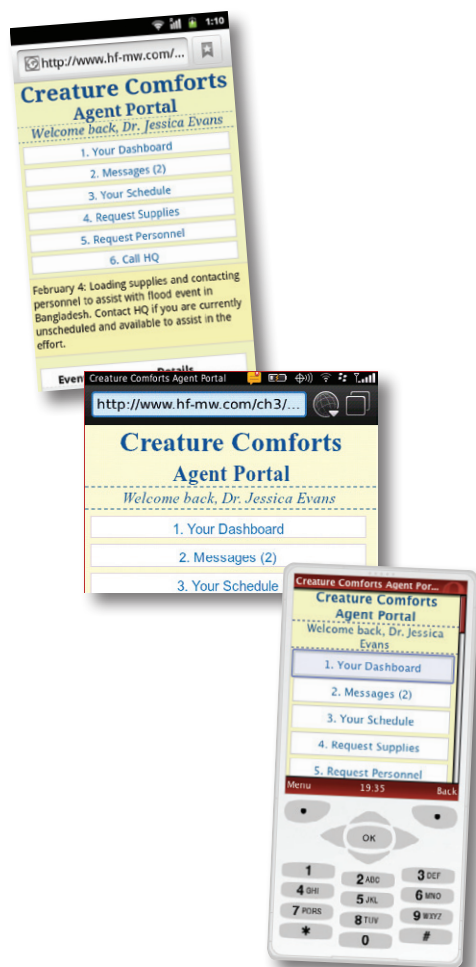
1:10

http://www.hf-mw.com/...

Creature Comforts
Agent Portal
Welcome back, Dr. Jessica Evans

1. Your Dashboard
2. Messages (2)
3. Your Schedule
4. Request Supplies
5. Request Personnel
6. Call HQ

February 4: Loading supplies and contacting personnel to assist with flood event in Bangladesh. Contact HQ if you are currently unscheduled and available to assist in the effort.

Even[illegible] Details

Creature Comforts Agent Portal

http://www.hf-mw.com/ch3/...

Creature Comforts
Agent Portal
Welcome back, Dr. Jessica Evans

1. Your Dashboard
2. Messages (2)
3. Your Schedule

Creature Comforts Agent Por...

Creature Comforts
Agent Portal
Welcome back, Dr. Jessica Evans

1. Your Dashboard
2. Messages (2)
3. Your Schedule
4. Request Supplies
5. Request Personnel

Menu 19:35 Back

OK

1
2 ABC
3 DEF
4 GHI
5 JKL
6 MNO
7 PQRS
8 TUV
9 WXYZ
*
0
#